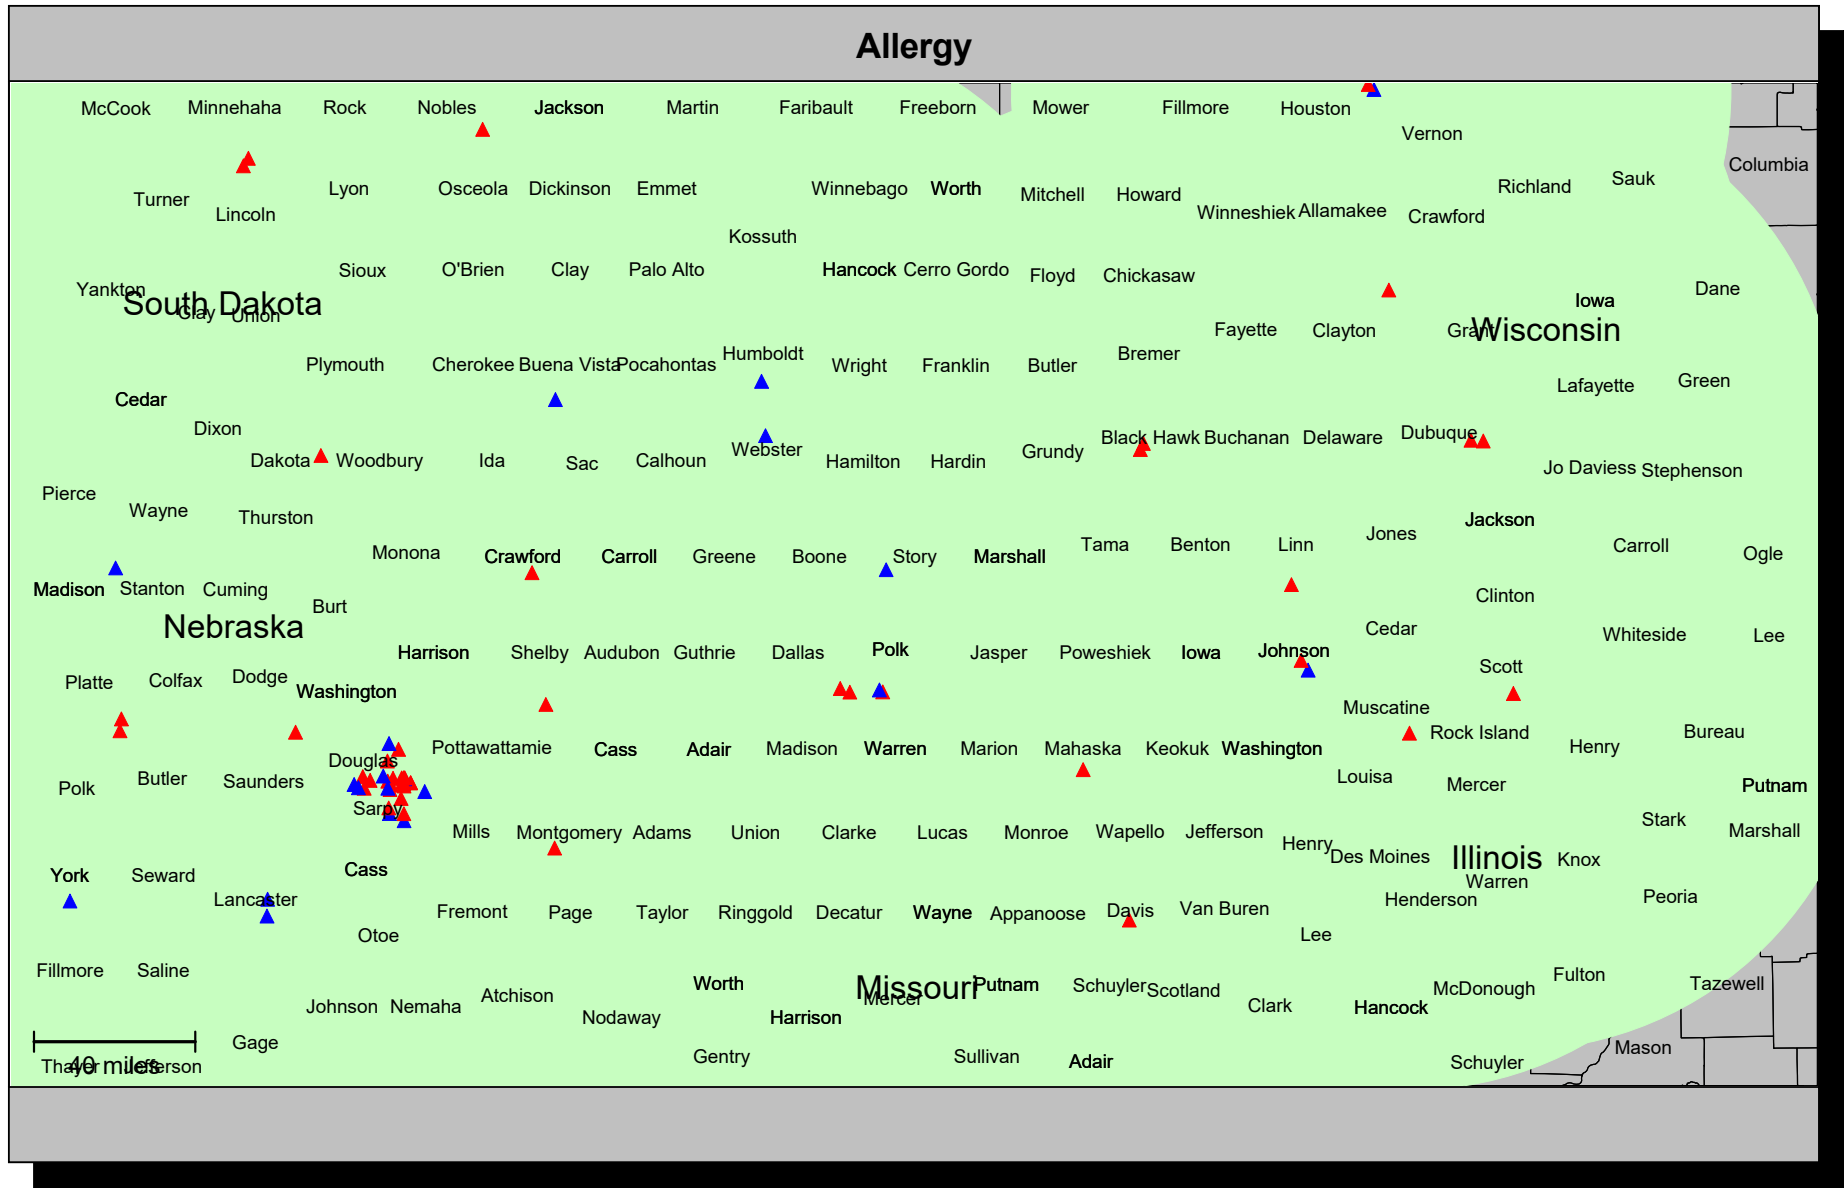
Allergy

McCook Minnehaha Rock Nobles Jackson Martin Faribault Freeborn Mower Fillmore Houston

Vernon

Turner Lincoln Lyon Osceola Dickinson Emmet Winnebago Worth Mitchell Howard Winneshiek Allamakee Crawford Richland Sauk Columbia

Kossuth

Sioux O'Brien Clay Palo Alto Hancock Cerro Gordo Floyd Chickasaw

Yankton South Dakota Clay Union

Iowa Dane

Fayette Clayton Grant Wisconsin

Plymouth Cherokee Buena Vista Pocahontas Humboldt Wright Franklin Butler Bremer

Lafayette Green

Cedar

Dixon

Dakota Woodbury Ida Sac Calhoun Webster Hamilton Hardin Grundy Black Hawk Buchanan Delaware Dubuque

Jo Daviess Stephenson

Pierce Wayne Thurston

Monona Crawford Carroll Greene Boone Story Marshall Tama Benton Linn Jones Jackson Carroll Ogle

Madison Stanton Cuming Burt

Clinton

Nebraska

Cedar Whiteside Lee

Harrison Shelby Audubon Guthrie Dallas Polk Jasper Poweshiek Iowa Johnson

Platte Colfax Dodge Washington

Scott

Muscatine

Rock Island Henry Bureau

Douglas Pottawattamie Cass Adair Madison Warren Marion Mahaska Keokuk Washington

Polk Butler Saunders

Louisa Mercer Putnam

Sarpy

Mills Montgomery Adams Union Clarke Lucas Monroe Wapello Jefferson Henry Des Moines Illinois Knox Stark Marshall

York Seward Cass

Warren

Lancaster

Fremont Page Taylor Ringgold Decatur Wayne Appanoose Davis Van Buren Henderson Peoria

Otoe

Lee

Fillmore Saline

Johnson Nemaha Atchison Worth Missouri Mercer Putnam Schuyler Scotland Clark Hancock McDonough Fulton Tazewell

Nodaway Harrison

Gage

40 miles

Thayer Jefferson

Gentry Sullivan Adair Schuyler Mason